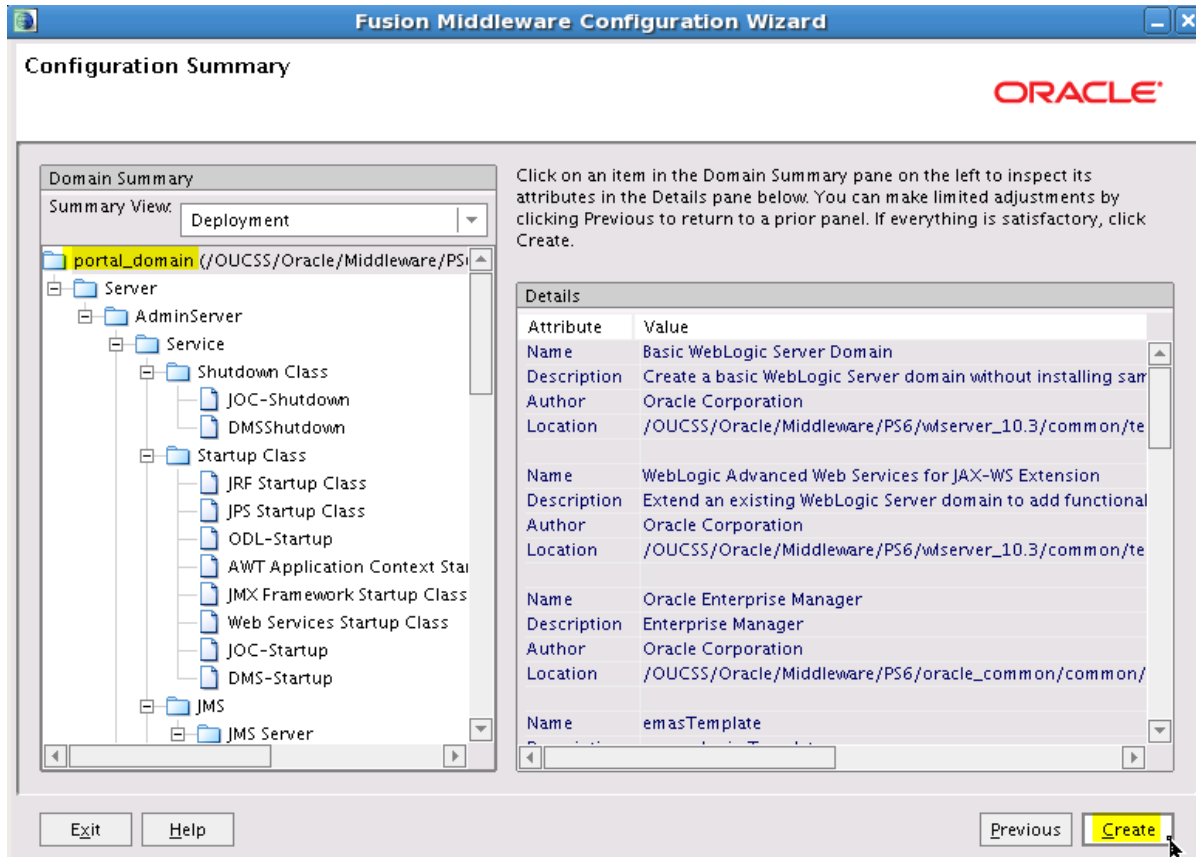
Fusion Middleware Configuration Wizard

Configuration Summary

ORACLE

Domain Summary

Summary View: Deployment

portal_domain (/OUCSS/Oracle/Middleware/PS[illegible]
Server
AdminServer
Service
Shutdown Class
JOC-Shutdown
DMSShutdown
Startup Class
JRF Startup Class
JPS Startup Class
ODL-Startup
AWT Application Context Sta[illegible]
JMX Framework Startup Class
Web Services Startup Class
JOC-Startup
DMS-Startup
JMS
JMS Server

Click on an item in the Domain Summary pane on the left to inspect its attributes in the Details pane below. You can make limited adjustments by clicking Previous to return to a prior panel. If everything is satisfactory, click Create.

Details

| Attribute | Value |
|---|---|
| Name | Basic WebLogic Server Domain |
| Description | Create a basic WebLogic Server domain without installing sam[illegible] |
| Author | Oracle Corporation |
| Location | /OUCSS/Oracle/Middleware/PS6/wlserver_10.3/common/te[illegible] |
| | |
| Name | WebLogic Advanced Web Services for JAX-WS Extension |
| Description | Extend an existing WebLogic Server domain to add functional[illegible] |
| Author | Oracle Corporation |
| Location | /OUCSS/Oracle/Middleware/PS6/wlserver_10.3/common/te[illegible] |
| | |
| Name | Oracle Enterprise Manager |
| Description | Enterprise Manager |
| Author | Oracle Corporation |
| Location | /OUCSS/Oracle/Middleware/PS6/oracle_common/common/ |
| | |
| Name | emasTemplate |

Exit Help Previous Create